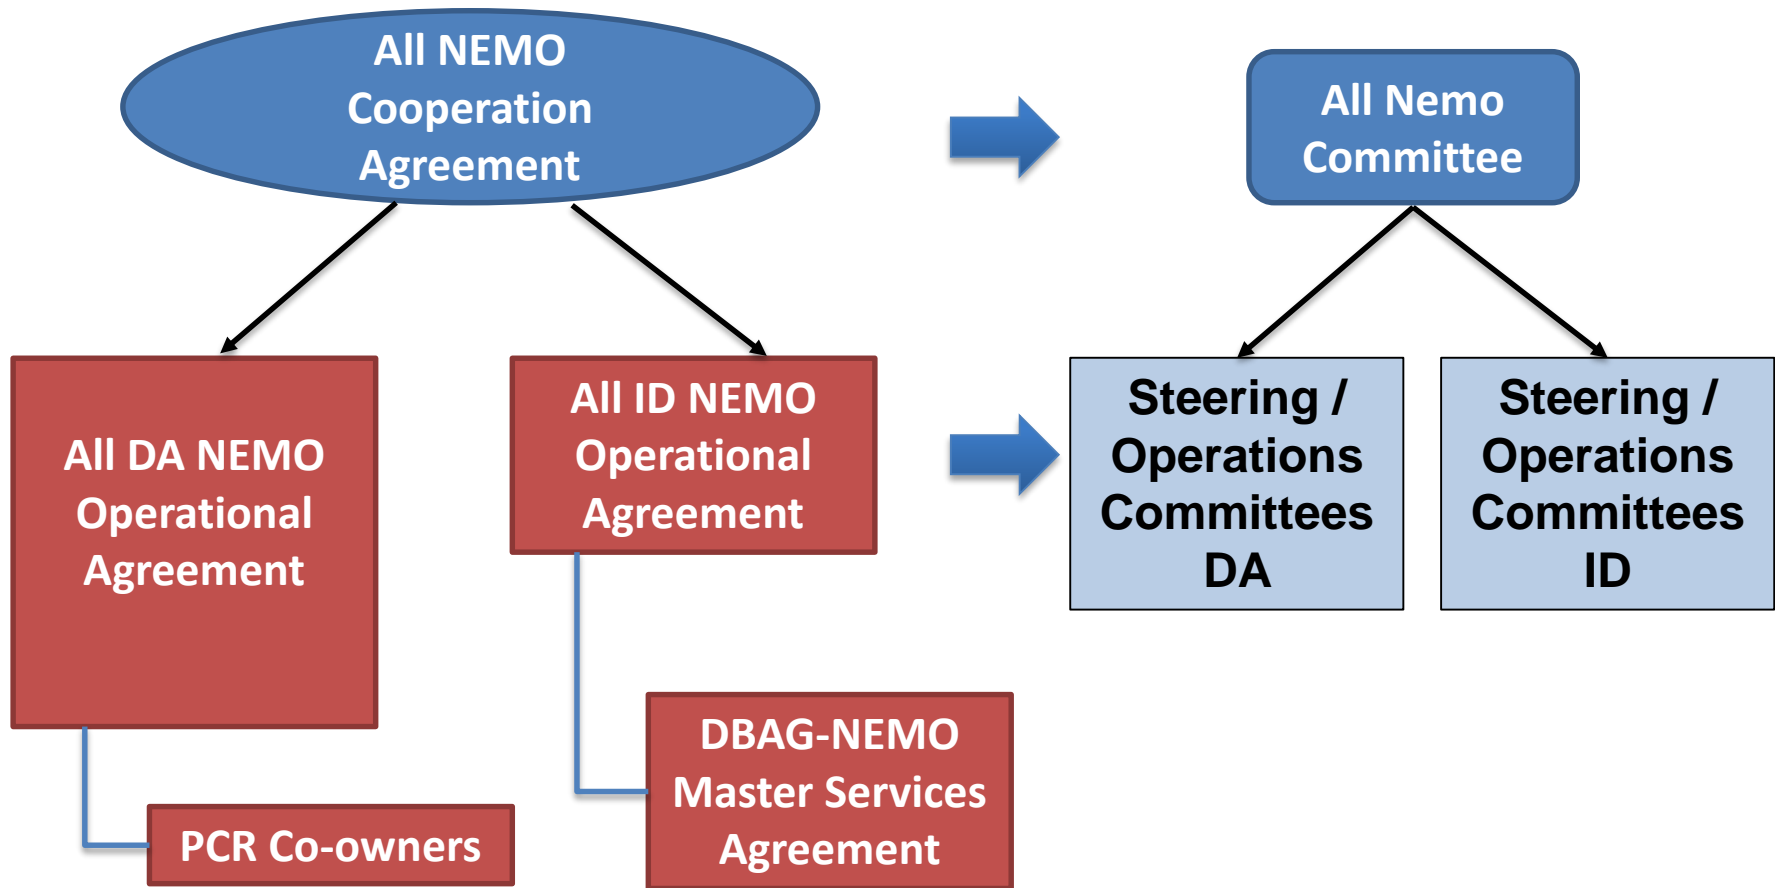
All NEMO Cooperation Agreement

All Nemo Committee

All DA NEMO Operational Agreement

All ID NEMO Operational Agreement

Steering / Operations Committees DA

Steering / Operations Committees ID

DBAG-NEMO Master Services Agreement

PCR Co-owners